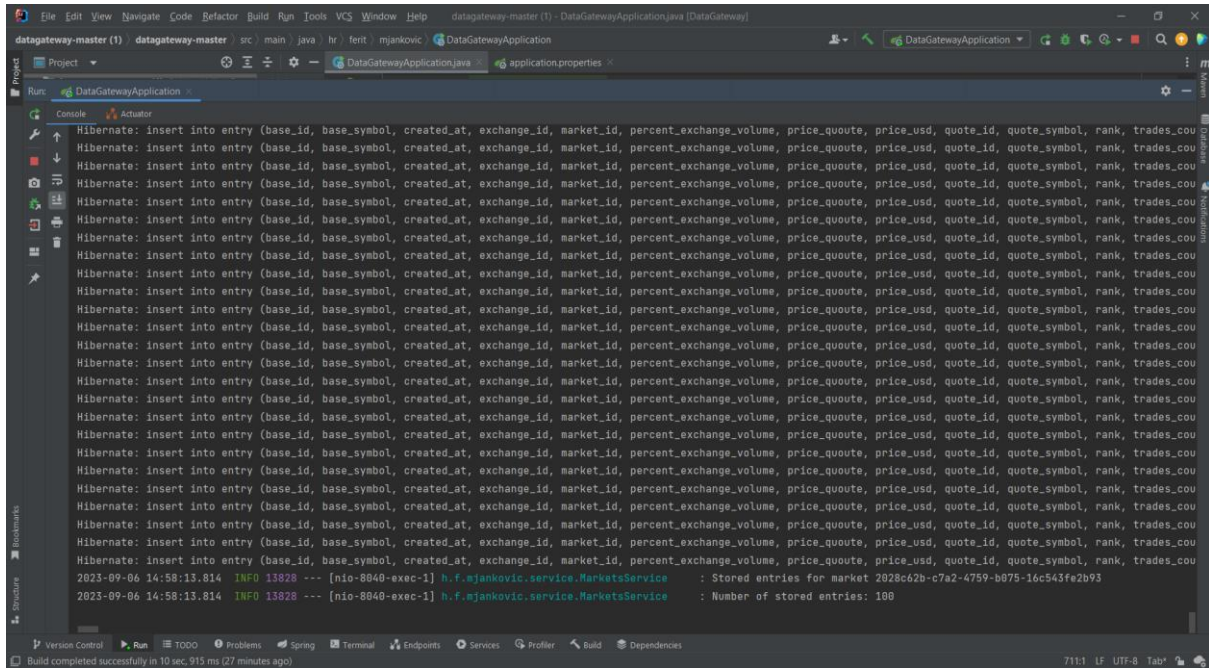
File Edit View Navigate Code Refactor Build Run Tools VCS Window Help datagateway-master (1) - DataGatewayApplication.java [DataGateway]

datagateway-master (1) datagateway-master src main java hr ferit mjankovic DataGatewayApplication

DataGatewayApplication

Project

DataGatewayApplication.java application.properties

Run: DataGatewayApplication

Console Actuator

Hibernate: insert into entry (base_id, base_symbol, created_at, exchange_id, market_id, percent_exchange_volume, price_quoute, price_usd, quote_id, quote_symbol, rank, trades_cou
Hibernate: insert into entry (base_id, base_symbol, created_at, exchange_id, market_id, percent_exchange_volume, price_quoute, price_usd, quote_id, quote_symbol, rank, trades_cou
Hibernate: insert into entry (base_id, base_symbol, created_at, exchange_id, market_id, percent_exchange_volume, price_quoute, price_usd, quote_id, quote_symbol, rank, trades_cou
Hibernate: insert into entry (base_id, base_symbol, created_at, exchange_id, market_id, percent_exchange_volume, price_quoute, price_usd, quote_id, quote_symbol, rank, trades_cou
Hibernate: insert into entry (base_id, base_symbol, created_at, exchange_id, market_id, percent_exchange_volume, price_quoute, price_usd, quote_id, quote_symbol, rank, trades_cou
Hibernate: insert into entry (base_id, base_symbol, created_at, exchange_id, market_id, percent_exchange_volume, price_quoute, price_usd, quote_id, quote_symbol, rank, trades_cou
Hibernate: insert into entry (base_id, base_symbol, created_at, exchange_id, market_id, percent_exchange_volume, price_quoute, price_usd, quote_id, quote_symbol, rank, trades_cou
Hibernate: insert into entry (base_id, base_symbol, created_at, exchange_id, market_id, percent_exchange_volume, price_quoute, price_usd, quote_id, quote_symbol, rank, trades_cou
Hibernate: insert into entry (base_id, base_symbol, created_at, exchange_id, market_id, percent_exchange_volume, price_quoute, price_usd, quote_id, quote_symbol, rank, trades_cou
Hibernate: insert into entry (base_id, base_symbol, created_at, exchange_id, market_id, percent_exchange_volume, price_quoute, price_usd, quote_id, quote_symbol, rank, trades_cou
Hibernate: insert into entry (base_id, base_symbol, created_at, exchange_id, market_id, percent_exchange_volume, price_quoute, price_usd, quote_id, quote_symbol, rank, trades_cou
Hibernate: insert into entry (base_id, base_symbol, created_at, exchange_id, market_id, percent_exchange_volume, price_quoute, price_usd, quote_id, quote_symbol, rank, trades_cou
Hibernate: insert into entry (base_id, base_symbol, created_at, exchange_id, market_id, percent_exchange_volume, price_quoute, price_usd, quote_id, quote_symbol, rank, trades_cou
Hibernate: insert into entry (base_id, base_symbol, created_at, exchange_id, market_id, percent_exchange_volume, price_quoute, price_usd, quote_id, quote_symbol, rank, trades_cou
Hibernate: insert into entry (base_id, base_symbol, created_at, exchange_id, market_id, percent_exchange_volume, price_quoute, price_usd, quote_id, quote_symbol, rank, trades_cou
Hibernate: insert into entry (base_id, base_symbol, created_at, exchange_id, market_id, percent_exchange_volume, price_quoute, price_usd, quote_id, quote_symbol, rank, trades_cou
Hibernate: insert into entry (base_id, base_symbol, created_at, exchange_id, market_id, percent_exchange_volume, price_quoute, price_usd, quote_id, quote_symbol, rank, trades_cou
Hibernate: insert into entry (base_id, base_symbol, created_at, exchange_id, market_id, percent_exchange_volume, price_quoute, price_usd, quote_id, quote_symbol, rank, trades_cou
Hibernate: insert into entry (base_id, base_symbol, created_at, exchange_id, market_id, percent_exchange_volume, price_quoute, price_usd, quote_id, quote_symbol, rank, trades_cou
Hibernate: insert into entry (base_id, base_symbol, created_at, exchange_id, market_id, percent_exchange_volume, price_quoute, price_usd, quote_id, quote_symbol, rank, trades_cou
Hibernate: insert into entry (base_id, base_symbol, created_at, exchange_id, market_id, percent_exchange_volume, price_quoute, price_usd, quote_id, quote_symbol, rank, trades_cou
Hibernate: insert into entry (base_id, base_symbol, created_at, exchange_id, market_id, percent_exchange_volume, price_quoute, price_usd, quote_id, quote_symbol, rank, trades_cou
Hibernate: insert into entry (base_id, base_symbol, created_at, exchange_id, market_id, percent_exchange_volume, price_quoute, price_usd, quote_id, quote_symbol, rank, trades_cou
Hibernate: insert into entry (base_id, base_symbol, created_at, exchange_id, market_id, percent_exchange_volume, price_quoute, price_usd, quote_id, quote_symbol, rank, trades_cou
Hibernate: insert into entry (base_id, base_symbol, created_at, exchange_id, market_id, percent_exchange_volume, price_quoute, price_usd, quote_id, quote_symbol, rank, trades_cou
Hibernate: insert into entry (base_id, base_symbol, created_at, exchange_id, market_id, percent_exchange_volume, price_quoute, price_usd, quote_id, quote_symbol, rank, trades_cou
Hibernate: insert into entry (base_id, base_symbol, created_at, exchange_id, market_id, percent_exchange_volume, price_quoute, price_usd, quote_id, quote_symbol, rank, trades_cou
2023-09-06 14:58:13.814 INFO 13828 --- [nio-8040-exec-1] h.f.mjankovic.service.MarketsService : Stored entries for market 2028c62b-c7a2-4759-b075-16c543fe2b93
2023-09-06 14:58:13.814 INFO 13828 --- [nio-8040-exec-1] h.f.mjankovic.service.MarketsService : Number of stored entries: 100

Version Control Run TODO Problems Spring Terminal Endpoints Services Profiler Build Dependencies

Build completed successfully in 10 sec, 915 ms (27 minutes ago)

711:1 LF UTF-8 Tab*

Bookmarks Structure Database Notifications Maven